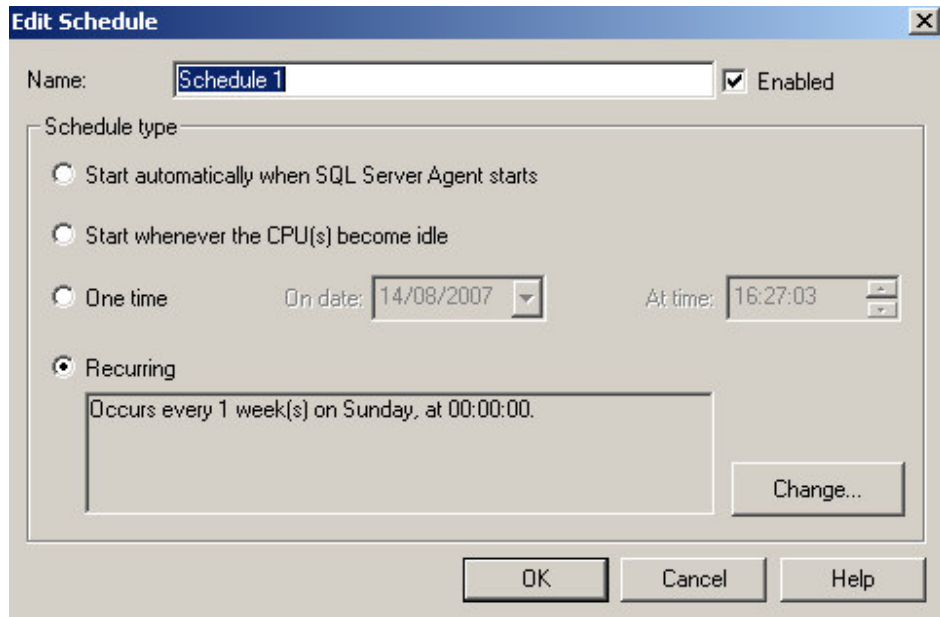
Edit Schedule

Name: Schedule 1

Enabled

Schedule type

Start automatically when SQL Server Agent starts

Start whenever the CPU(s) become idle

One time On date: 14/08/2007 At time: 16:27:03

Recurring

Occurs every 1 week(s) on Sunday, at 00:00:00.

Change...

OK Cancel Help